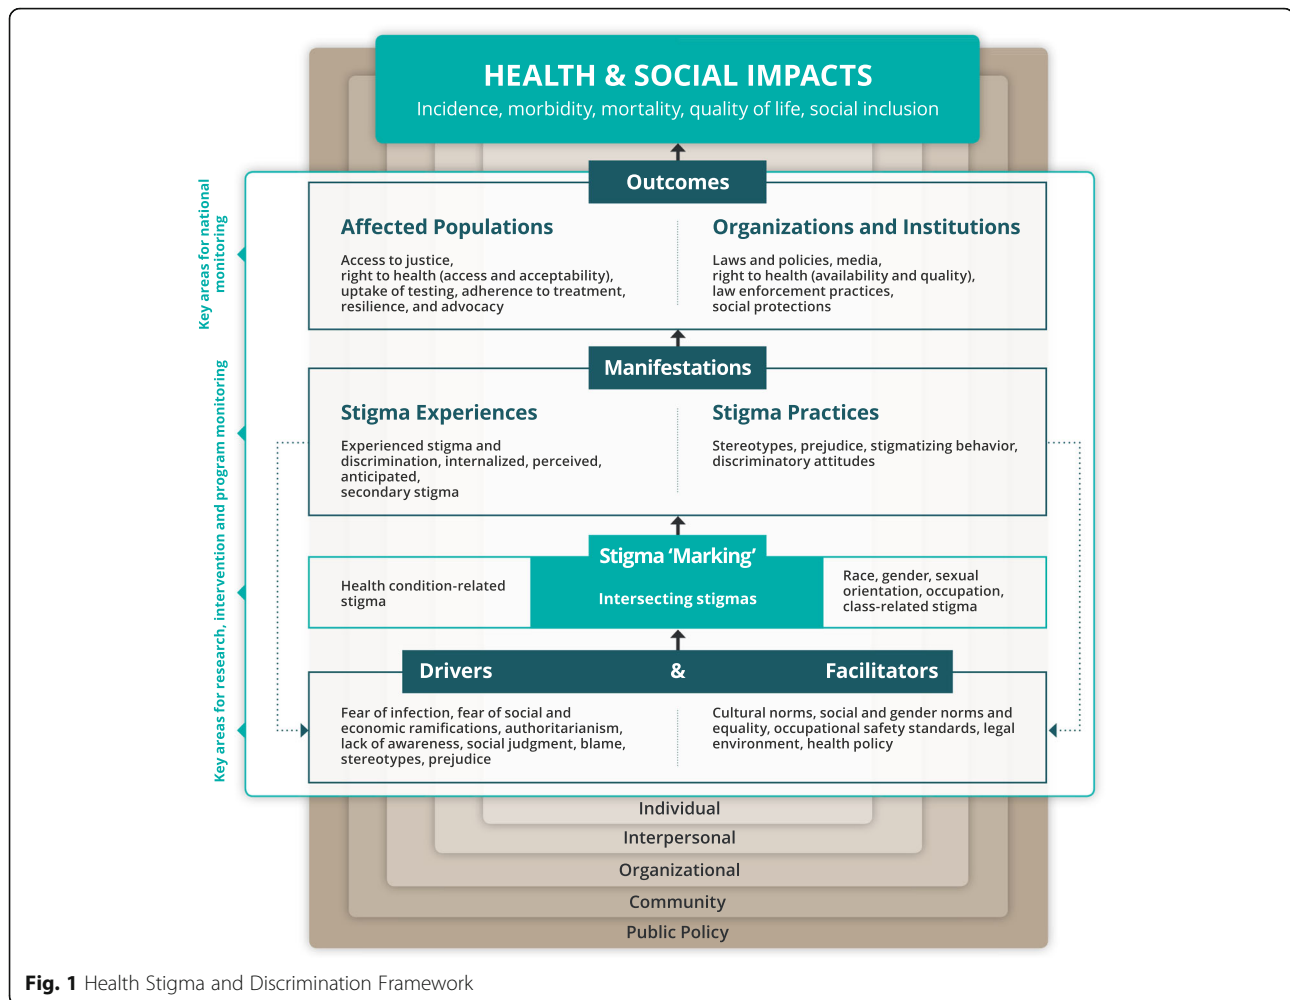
HEALTH & SOCIAL IMPACTS

Incidence, morbidity, mortality, quality of life, social inclusion

Key areas for national monitoring

Key areas for research, intervention and program monitoring

Outcomes

Affected Populations

Access to justice, right to health (access and acceptability), uptake of testing, adherence to treatment, resilience, and advocacy

Organizations and Institutions

Laws and policies, media, right to health (availability and quality), law enforcement practices, social protections

Manifestations

Stigma Experiences

Experienced stigma and discrimination, internalized, perceived, anticipated, secondary stigma

Stigma Practices

Stereotypes, prejudice, stigmatizing behavior, discriminatory attitudes

Stigma 'Marking'

Health condition-related stigma

Intersecting stigmas

Race, gender, sexual orientation, occupation, class-related stigma

Drivers & Facilitators

Fear of infection, fear of social and economic ramifications, authoritarianism, lack of awareness, social judgment, blame, stereotypes, prejudice

Cultural norms, social and gender norms and equality, occupational safety standards, legal environment, health policy

Individual

Interpersonal

Organizational

Community

Public Policy

Fig. 1 Health Stigma and Discrimination Framework